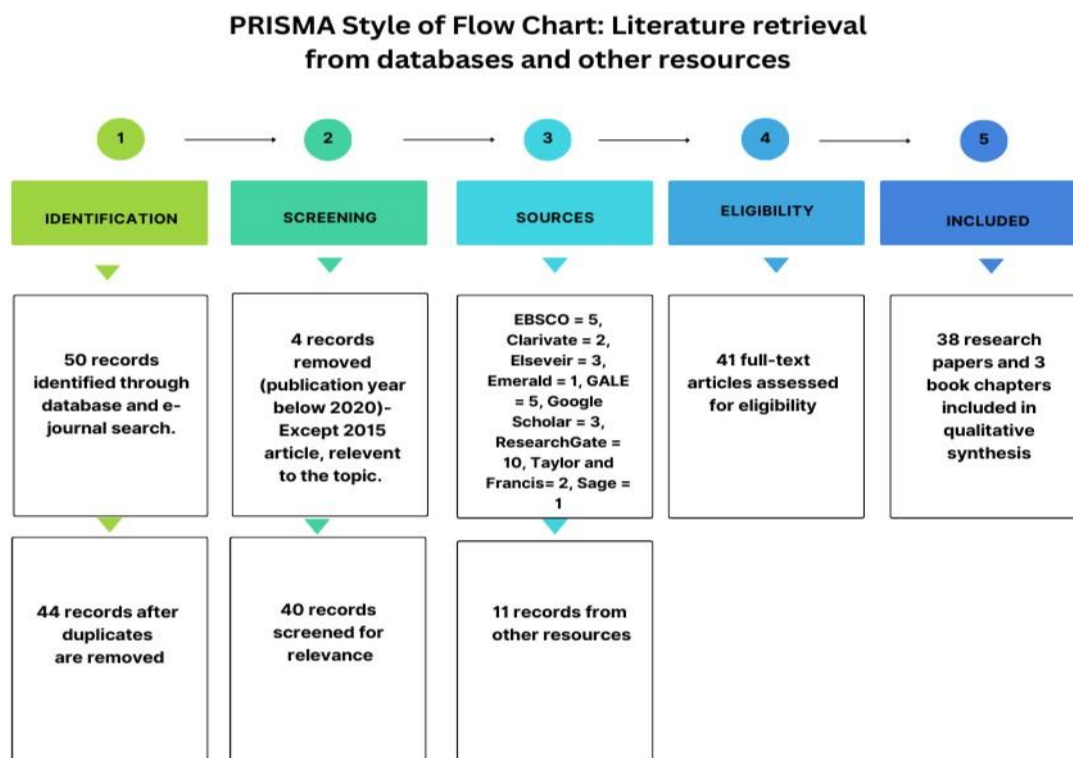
PRISMA Style of Flow Chart: Literature retrieval from databases and other resources

1

2

3

4

5

IDENTIFICATION

SCREENING

SOURCES

ELIGIBILITY

INCLUDED

50 records identified through database and e-journal search.

4 records removed (publication year below 2020)-Except 2015 article, relevent to the topic.

EBSCO = 5, Clarivate = 2, Elseveir = 3, Emerald = 1, GALE = 5, Google Scholar = 3, ResearchGate = 10, Taylor and Francis= 2, Sage = 1

41 full-text articles assessed for eligibility

38 research papers and 3 book chapters included in qualitative synthesis

44 records after duplicates are removed

40 records screened for relevance

11 records from other resources